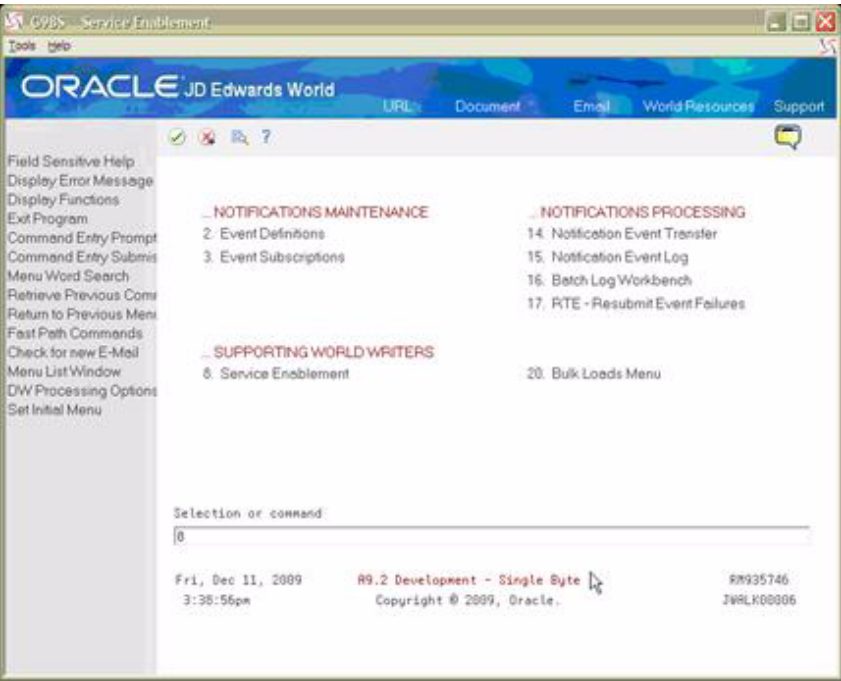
G98S Service Enablement

Tools Help

ORACLE JD Edwards World

URL Document Email World Resources Support

Field Sensitive Help
Display Error Message
Display Functions
Exit Program
Command Entry Prompt
Command Entry Submis
Menu Word Search
Retrieve Previous Comr
Return to Previous Menu
Fast Path Commands
Check for new E-Mail
Menu List Window
DW Processing Options
Set Initial Menu

... NOTIFICATIONS MAINTENANCE
2. Event Definitions
3. Event Subscriptions

... NOTIFICATIONS PROCESSING
14. Notification Event Transfer
15. Notification Event Log
16. Batch Log Workbench
17. RTE - Resubmit Event Failures

... SUPPORTING WORLD WRITERS
8. Service Enablement

20. Bulk Loads Menu

Selection or command
8

Fri, Dec 11, 2009
3:38:56pm

A9.2 Development - Single Byte
Copyright © 2009, Oracle.

RM935746
JWALK08006